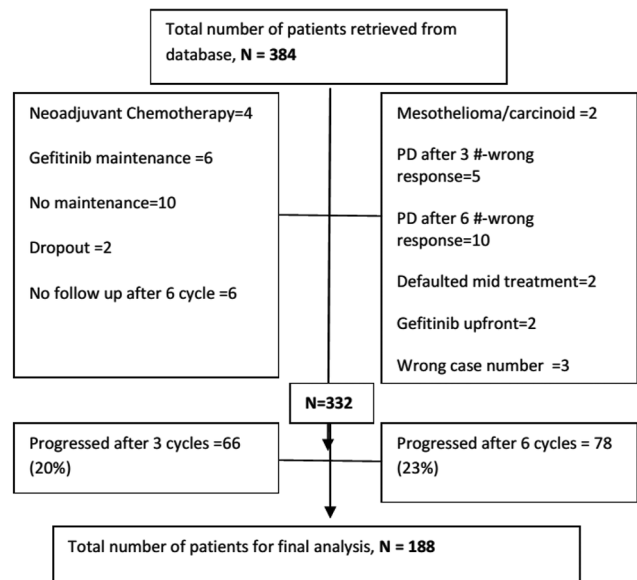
Total number of patients retrieved from database, **N = 384**

Neoadjuvant Chemotherapy=4

Gefitinib maintenance =6

No maintenance=10

Dropout =2

No follow up after 6 cycle =6

Mesothelioma/carcinoid =2

PD after 3 #-wrong response=5

PD after 6 #-wrong response=10

Defaulted mid treatment=2

Gefitinib upfront=2

Wrong case number =3

**N=332**

Progressed after 3 cycles =66 (20%)

Progressed after 6 cycles = 78 (23%)

Total number of patients for final analysis, **N = 188**